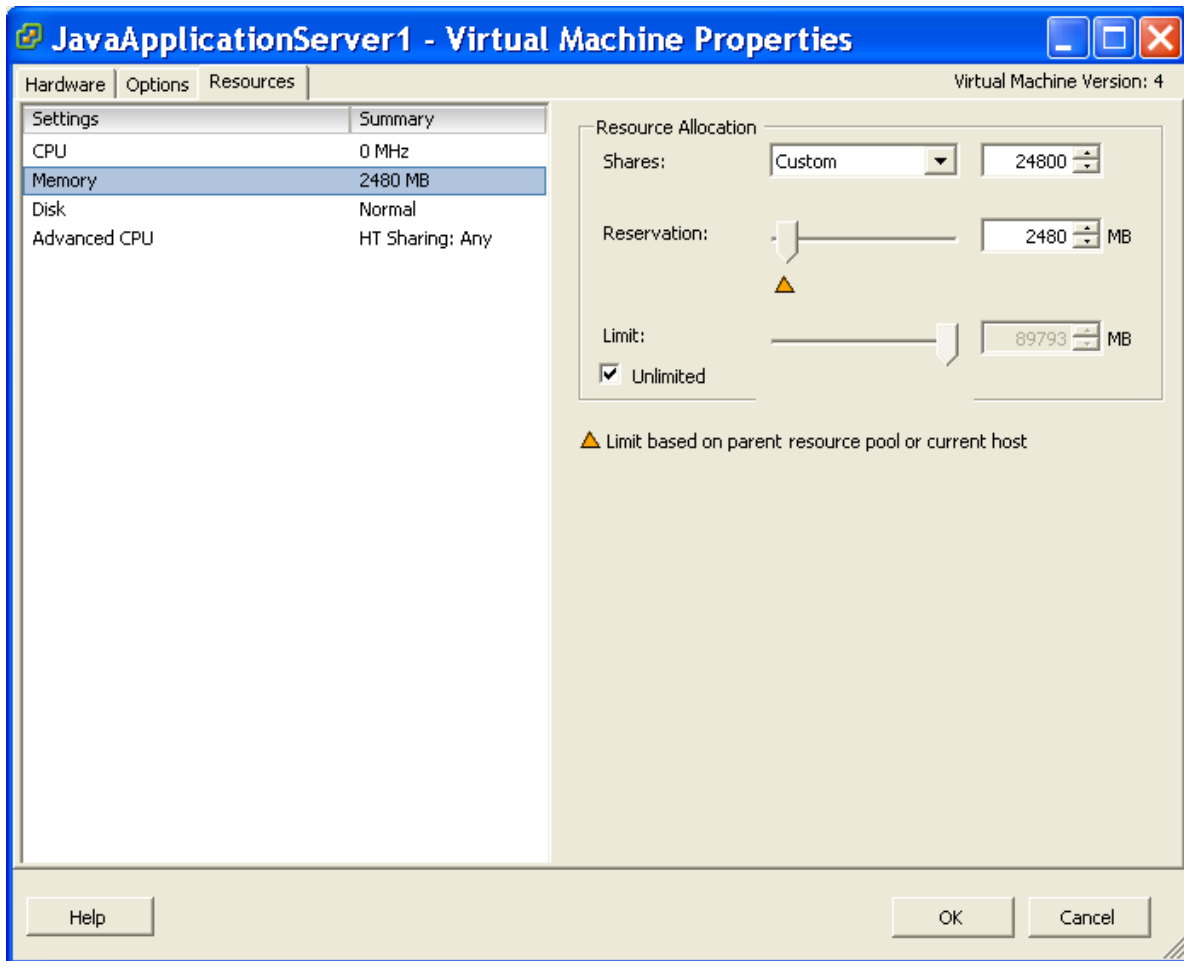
JavaApplicationServer1 - Virtual Machine Properties

Hardware | Options | Resources

Virtual Machine Version: 4

| Settings | Summary |
|---|---|
| CPU | 0 MHz |
| Memory | 2480 MB |
| Disk | Normal |
| Advanced CPU | HT Sharing: Any |

Resource Allocation

Shares: Custom 24800

Reservation: 2480 MB

Limit: 89793 MB

Unlimited

Limit based on parent resource pool or current host

Help

OK

Cancel